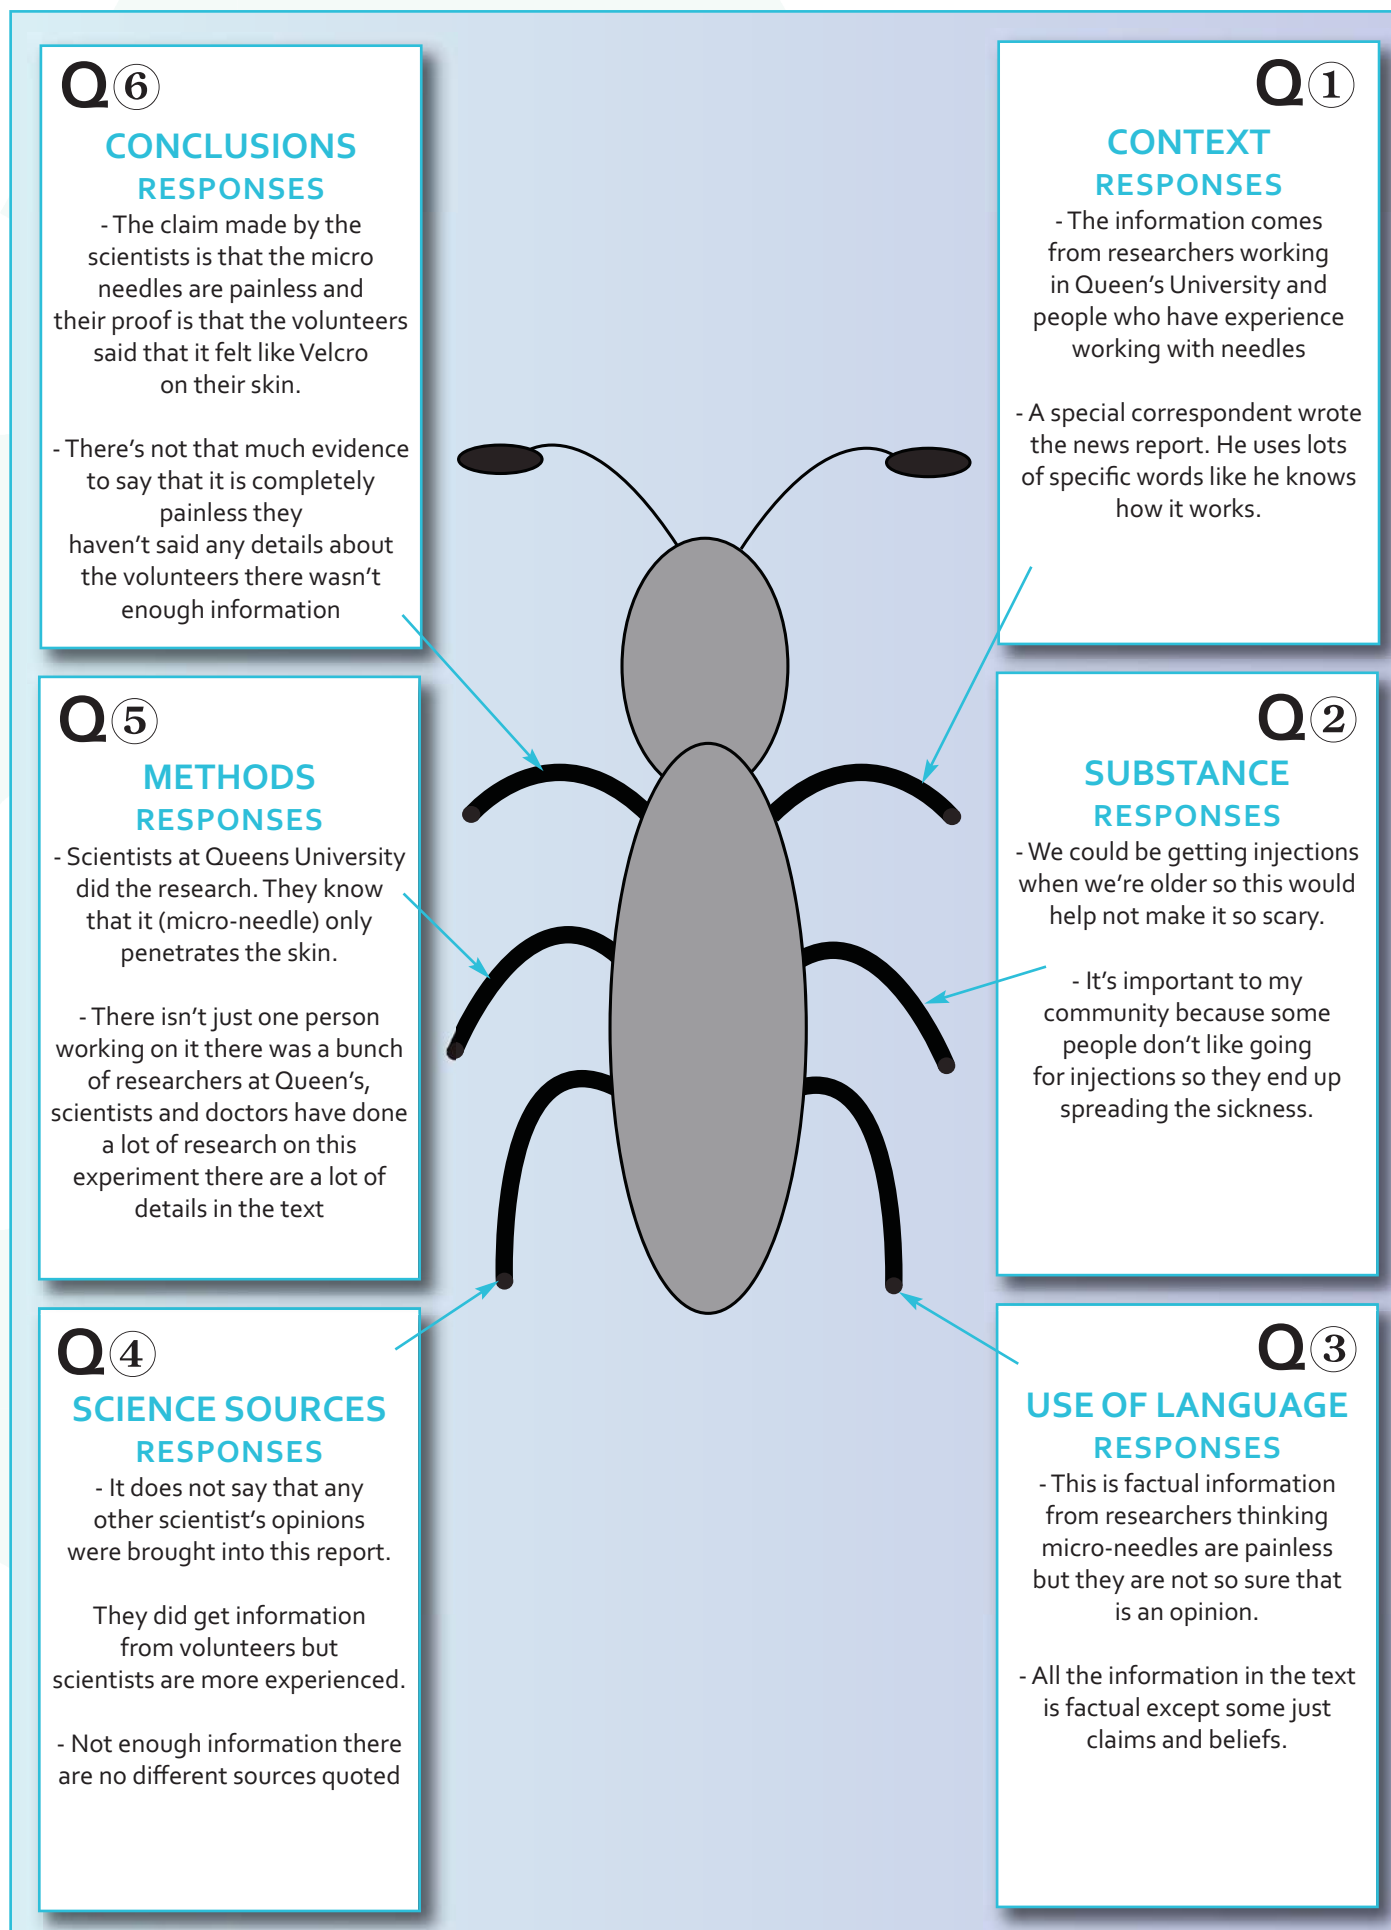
Q⑥
CONCLUSIONS
RESPONSES
- The claim made by the scientists is that the micro needles are painless and their proof is that the volunteers said that it felt like Velcro on their skin.

- There's not that much evidence to say that it is completely painless they haven't said any details about the volunteers there wasn't enough information

Q①
CONTEXT
RESPONSES
- The information comes from researchers working in Queen's University and people who have experience working with needles

- A special correspondent wrote the news report. He uses lots of specific words like he knows how it works.

Q⑤
METHODS
RESPONSES
- Scientists at Queens University did the research. They know that it (micro-needle) only penetrates the skin.

- There isn't just one person working on it there was a bunch of researchers at Queen's, scientists and doctors have done a lot of research on this experiment there are a lot of details in the text

Q②
SUBSTANCE
RESPONSES
- We could be getting injections when we're older so this would help not make it so scary.

- It's important to my community because some people don't like going for injections so they end up spreading the sickness.

Q④
SCIENCE SOURCES
RESPONSES
- It does not say that any other scientist's opinions were brought into this report.

They did get information from volunteers but scientists are more experienced.

- Not enough information there are no different sources quoted

Q③
USE OF LANGUAGE
RESPONSES
- This is factual information from researchers thinking micro-needles are painless but they are not so sure that is an opinion.

- All the information in the text is factual except some just claims and beliefs.